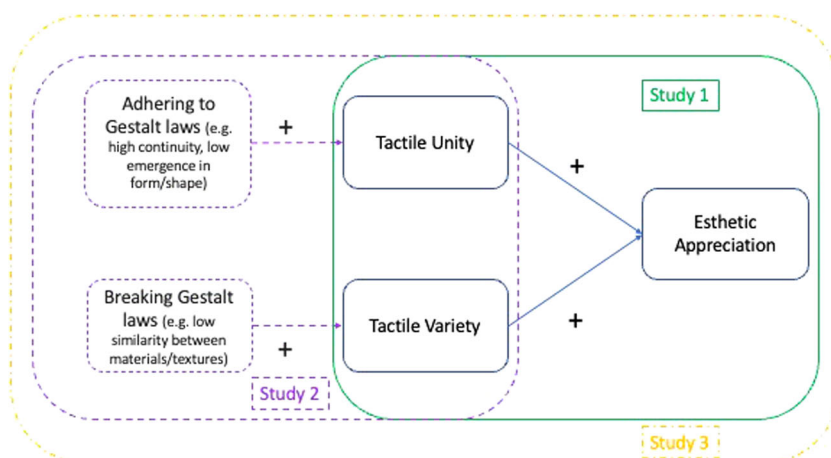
Study 1

Adhering to Gestalt laws (e.g. high continuity, low emergence in form/shape)

+

Tactile Unity

+

Esthetic Appreciation

Breaking Gestalt laws (e.g. low similarity between materials/textures)

+

Tactile Variety

+

Study 2

Study 3